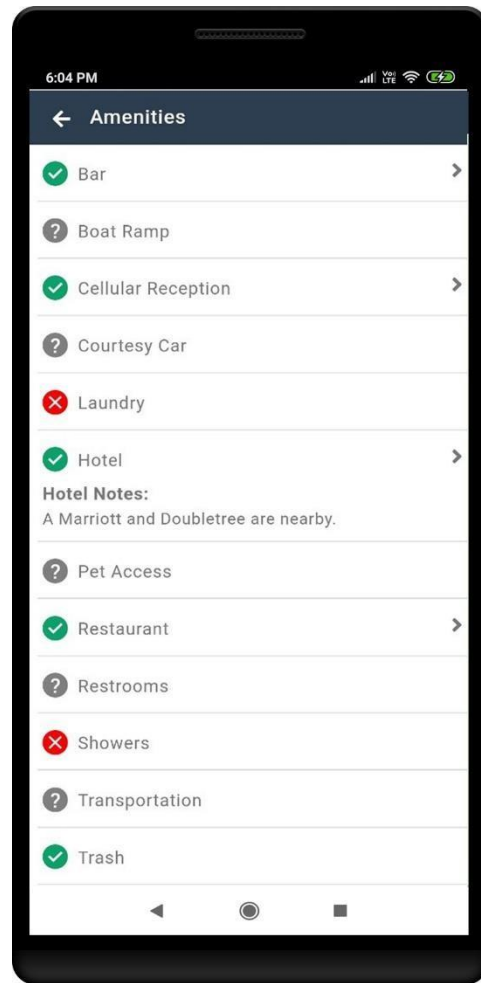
6:04 PM

Amenities

Bar

Boat Ramp

Cellular Reception

Courtesy Car

Laundry

Hotel

Hotel Notes:
A Marriott and Doubletree are nearby.

Pet Access

Restaurant

Restrooms

Showers

Transportation

Trash